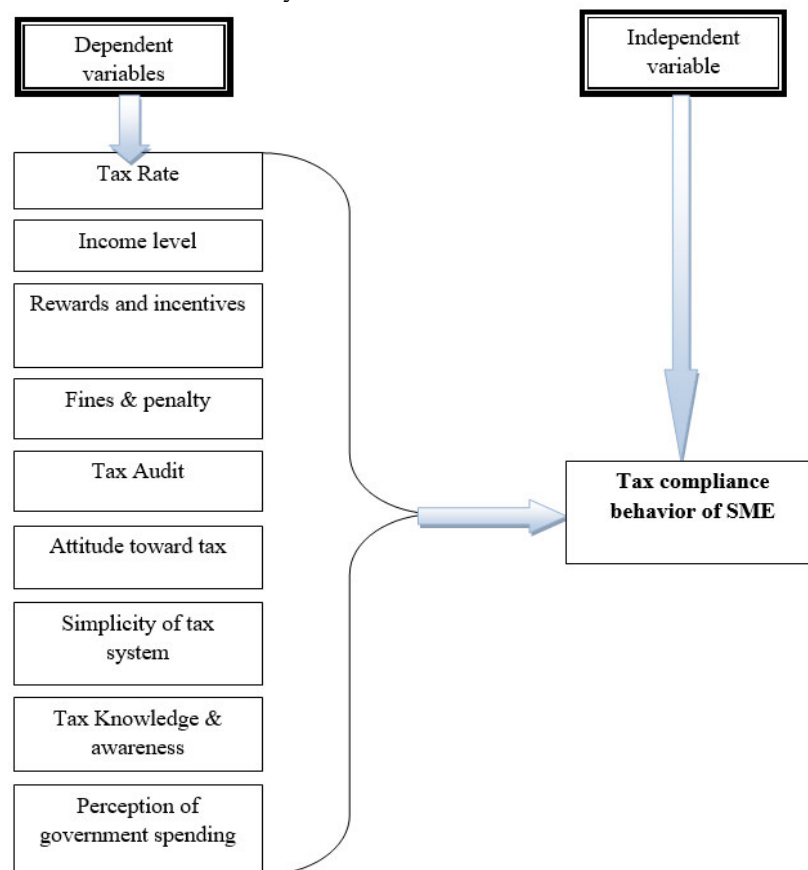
Dependent variables

Independent variable

Tax Rate

Income level

Rewards and incentives

Fines & penalty

Tax Audit

Attitude toward tax

Simplicity of tax system

Tax Knowledge & awareness

Perception of government spending

**Tax compliance behavior of SME**